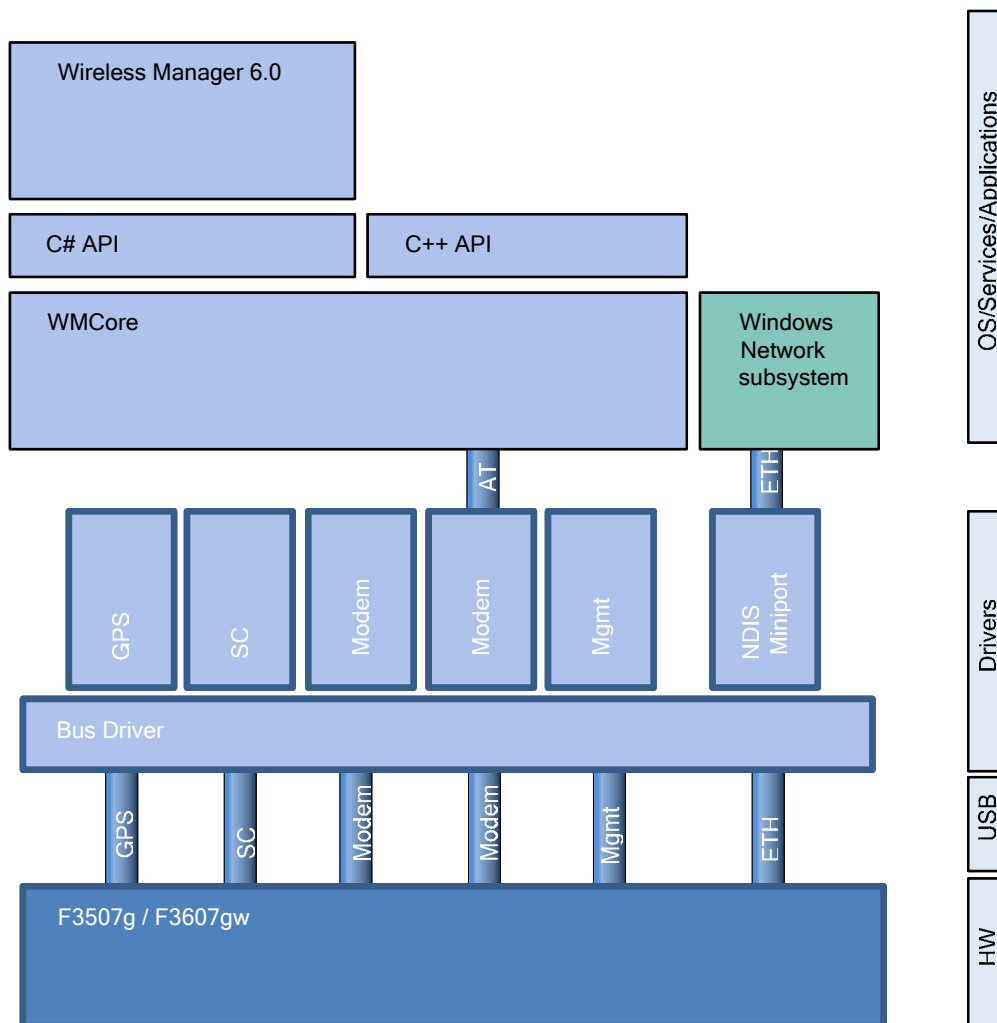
Wireless Manager 6.0

C# API

C++ API

WMCore

Windows Network subsystem

AT

ETH

GPS

SC

Modem

Modem

Mgmt

NDIS Miniport

Bus Driver

GPS

SC

Modem

Modem

Mgmt

ETH

F3507g / F3607gw

OS/Services/Applications

Drivers

USB

HW